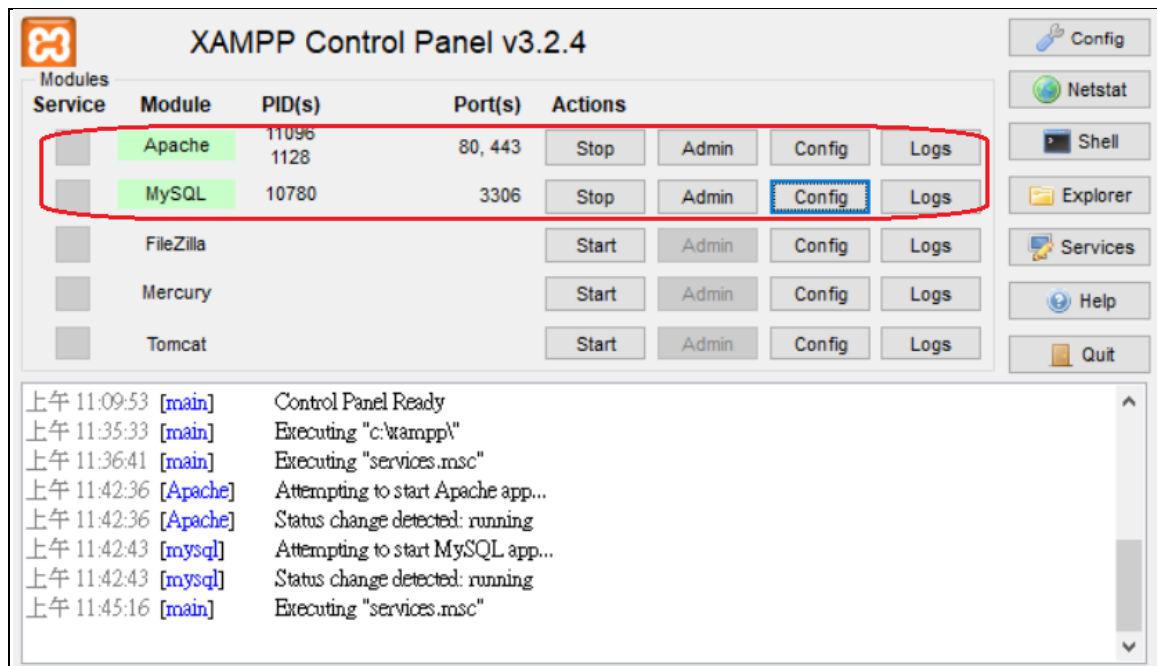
XAMPP Control Panel v3.2.4

Modules

| Service | Module | PID(s) | Port(s) | Actions | | | |
|---|---|---|---|---|---|---|---|
| | Apache | 11096 1128 | 80, 443 | Stop | Admin | Config | Logs |
| | MySQL | 10780 | 3306 | Stop | Admin | Config | Logs |
| | FileZilla | | | Start | Admin | Config | Logs |
| | Mercury | | | Start | Admin | Config | Logs |
| | Tomcat | | | Start | Admin | Config | Logs |

Config
Netstat
Shell
Explorer
Services
Help
Quit

上午 11:09:53 [main] Control Panel Ready
上午 11:35:33 [main] Executing "c:\xampp\"
上午 11:36:41 [main] Executing "services.msc"
上午 11:42:36 [Apache] Attempting to start Apache app...
上午 11:42:36 [Apache] Status change detected: running
上午 11:42:43 [mysql] Attempting to start MySQL app...
上午 11:42:43 [mysql] Status change detected: running
上午 11:45:16 [main] Executing "services.msc"